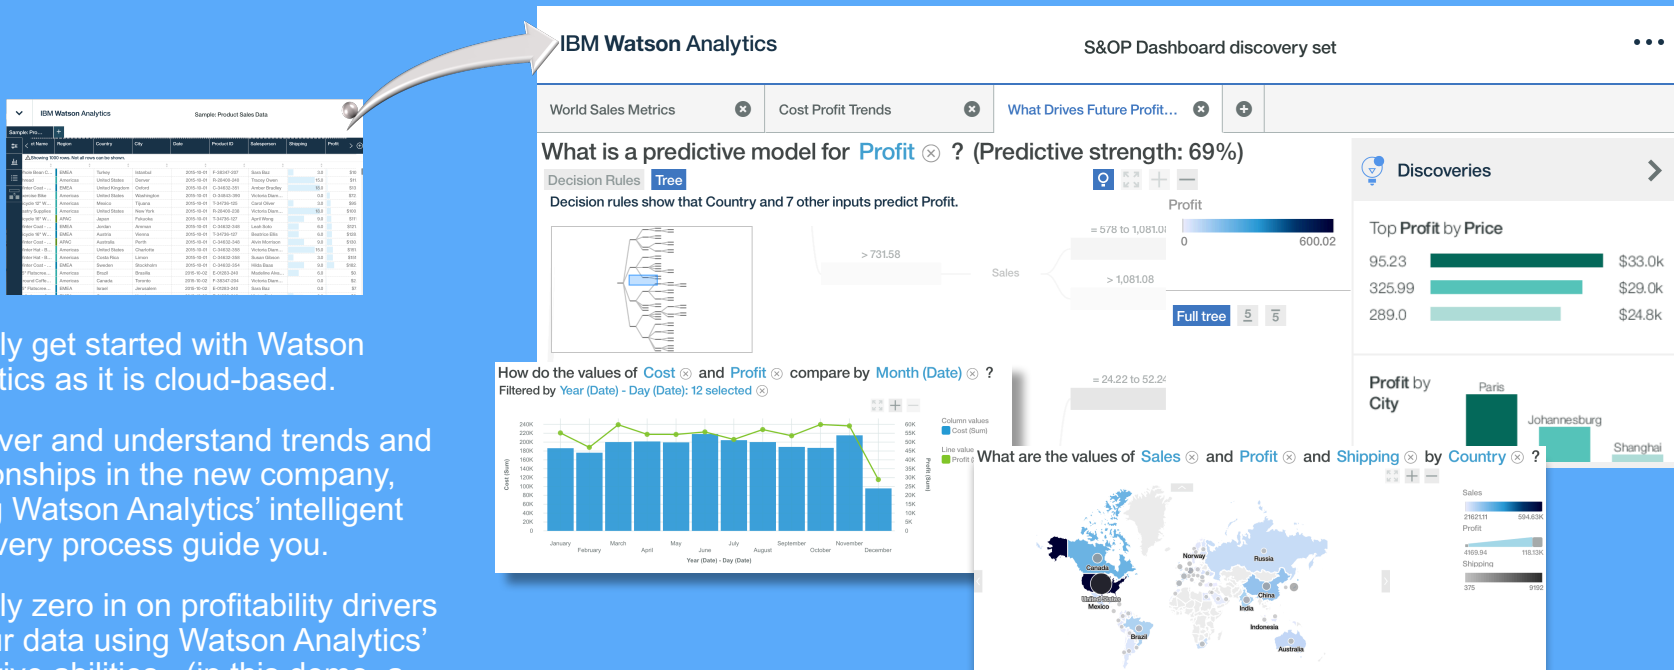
IBM Watson Analytics

Sample: Product Sales Data

ly get started with Watson
tics as it is cloud-based.

ver and understand trends and
onships in the new company,
Watson Analytics' intelligent
very process guide you.

ly zero in on profitability drivers
r data using Watson Analytics'

IBM Watson Analytics

S&OP Dashboard discovery set

World Sales Metrics

Cost Profit Trends

What Drives Future Profit...

What is a predictive model for Profit ? (Predictive strength: 69%)

Decision Rules Tree

Decision rules show that Country and 7 other inputs predict Profit.

Profit

0 600.02

= 578 to 1,081.0

> 731.58

Sales

> 1,081.08

Full tree

= 24.22 to 52.2

Discoveries

Top Profit by Price

| 95.23 | $33.0k |
|---|---|
| 325.99 | $29.0k |
| 289.0 | $24.8k |

Profit by City

Paris

Johannesburg

Shanghai

How do the values of Cost and Profit compare by Month (Date) ?
Filtered by Year (Date) - Day (Date): 12 selected

240K 220K 200K 180K 160K 140K 120K 100K 80K 60K 40K 20K 0

Cost (Sum)

60K 55K 50K 45K 40K 35K 30K 25K 20K 15K 10K 5K 0

Profit (Sum)

Column values
Cost (Sum)
Line value
Profit

January February March April May June July August September October November December

Year (Date) - Day (Date)

What are the values of Sales and Profit and Shipping by Country ?

Sales
21621.11 594.63K
Profit
4169.94 118.13K
Shipping
375 9192

Canada
United States
Mexico
Brazil
Norway
Russia
China
India
Indonesia
Australia